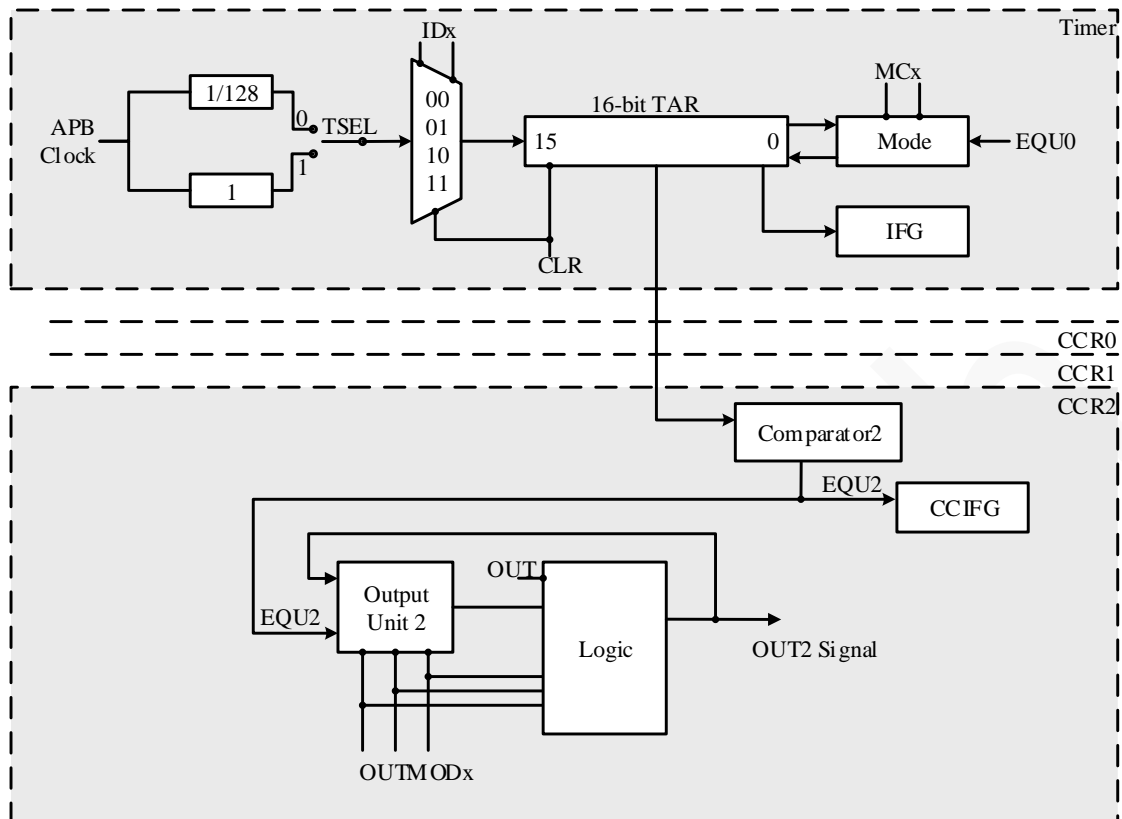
Timer

APB Clock

1/128

1

0

1

TSEL

IDx

00
01
10
11

16-bit TAR

15

0

CLR

MCx

Mode

EQU0

IFG

CCR0

CCR1

CCR2

Comparator2

EQU2

CCIFG

Output Unit 2

EQU2

OUT

Logic

OUT2 Signal

OUTMODx